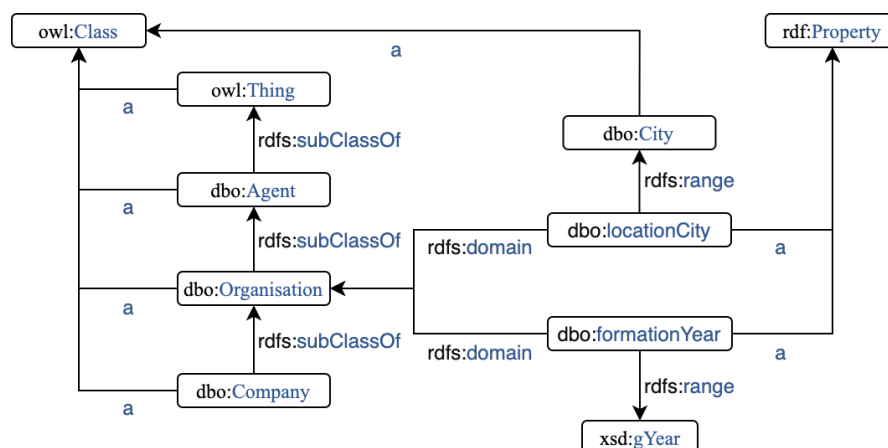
owl:Class

a

rdf:Property

owl:Thing

a

rdfs:subClassOf

dbo:City

dbo:Agent

a

rdfs:range

rdfs:subClassOf

dbo:locationCity

rdfs:domain

a

dbo:Organisation

a

rdfs:subClassOf

dbo:formationYear

rdfs:domain

a

dbo:Company

rdfs:range

a

xsd:gYear